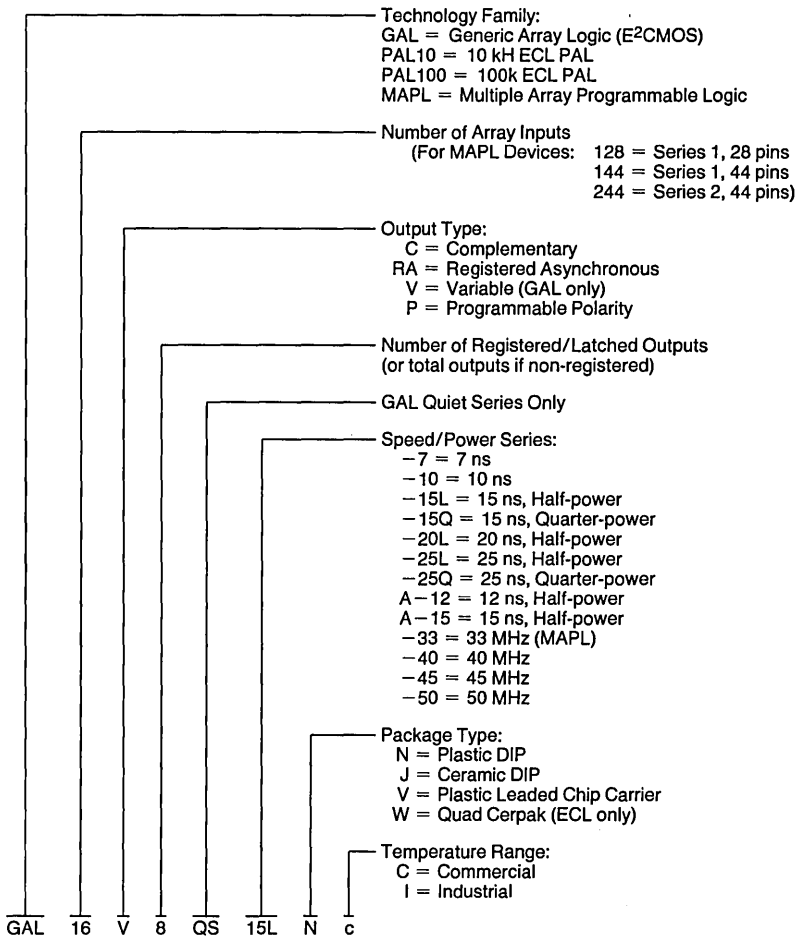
Technology Family:
GAL = Generic Array Logic ($E^2CMOS$)
PAL10 = 10 kH ECL PAL
PAL100 = 100k ECL PAL
MAPL = Multiple Array Programmable Logic

Number of Array Inputs
(For MAPL Devices: 128 = Series 1, 28 pins
144 = Series 1, 44 pins
244 = Series 2, 44 pins)

Output Type:
C = Complementary
RA = Registered Asynchronous
V = Variable (GAL only)
P = Programmable Polarity

Number of Registered/Latched Outputs
(or total outputs if non-registered)

GAL Quiet Series Only

Speed/Power Series:
−7 = 7 ns
−10 = 10 ns
−15L = 15 ns, Half-power
−15Q = 15 ns, Quarter-power
−20L = 20 ns, Half-power
−25L = 25 ns, Half-power
−25Q = 25 ns, Quarter-power
A−12 = 12 ns, Half-power
A−15 = 15 ns, Half-power
−33 = 33 MHz (MAPL)
−40 = 40 MHz
−45 = 45 MHz
−50 = 50 MHz

Package Type:
N = Plastic DIP
J = Ceramic DIP
V = Plastic Leaded Chip Carrier
W = Quad Cerpak (ECL only)

Temperature Range:
C = Commercial
I = Industrial

GAL 16 V 8 QS 15L N c